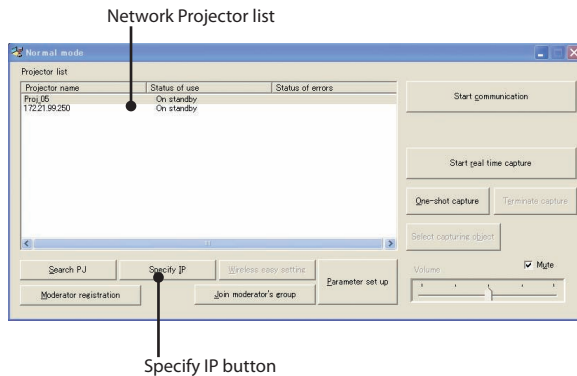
Network Projector list

Normal mode

Projector list

| Projector name | Status of use | Status of errors |
|---|---|---|
| Proj_05 | On standby | |
| 172.21.99.250 | On standby | |

Start communication

Start real time capture

One-shot capture

Terminate capture

Select capturing object

Search PJ

Specify IP

Wireless easy setting

Parameter set up

Moderator registration

Join moderator's group

Volume

Mute

Specify IP button